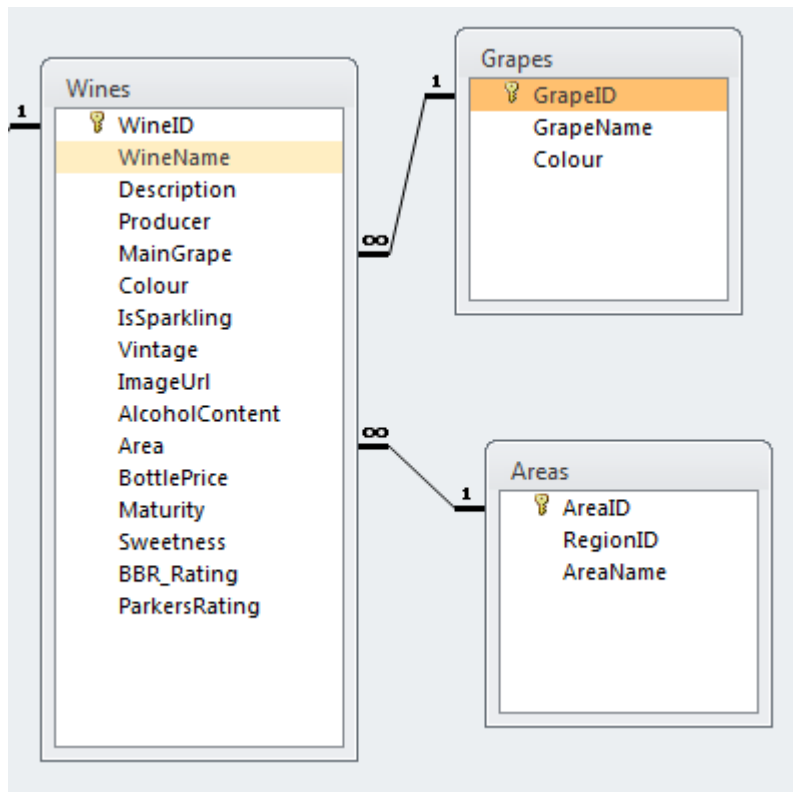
1

Wines
WineID
WineName
Description
Producer
MainGrape
Colour
IsSparkling
Vintage
ImageUrl
AlcoholContent
Area
BottlePrice
Maturity
Sweetness
BBR_Rating
ParkersRating

1
∞

Grapes
GrapeID
GrapeName
Colour

∞
1

Areas
AreaID
RegionID
AreaName